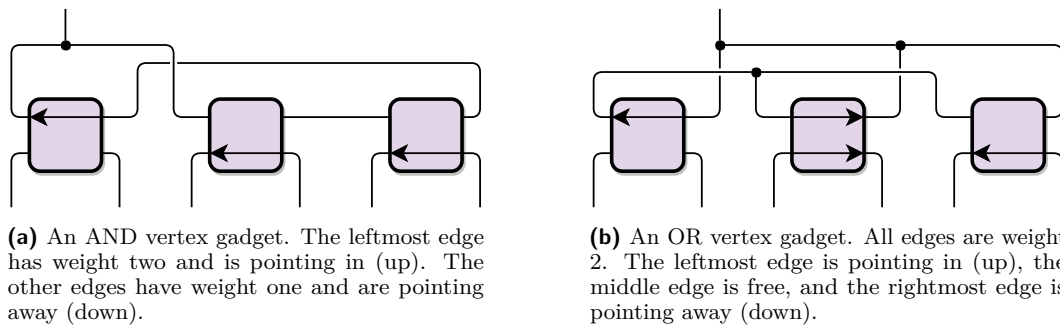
(a) An AND vertex gadget. The leftmost edge has weight two and is pointing in (up). The other edges have weight one and are pointing away (down).

(b) An OR vertex gadget. All edges are weight 2. The leftmost edge is pointing in (up), the middle edge is free, and the rightmost edge is pointing away (down).